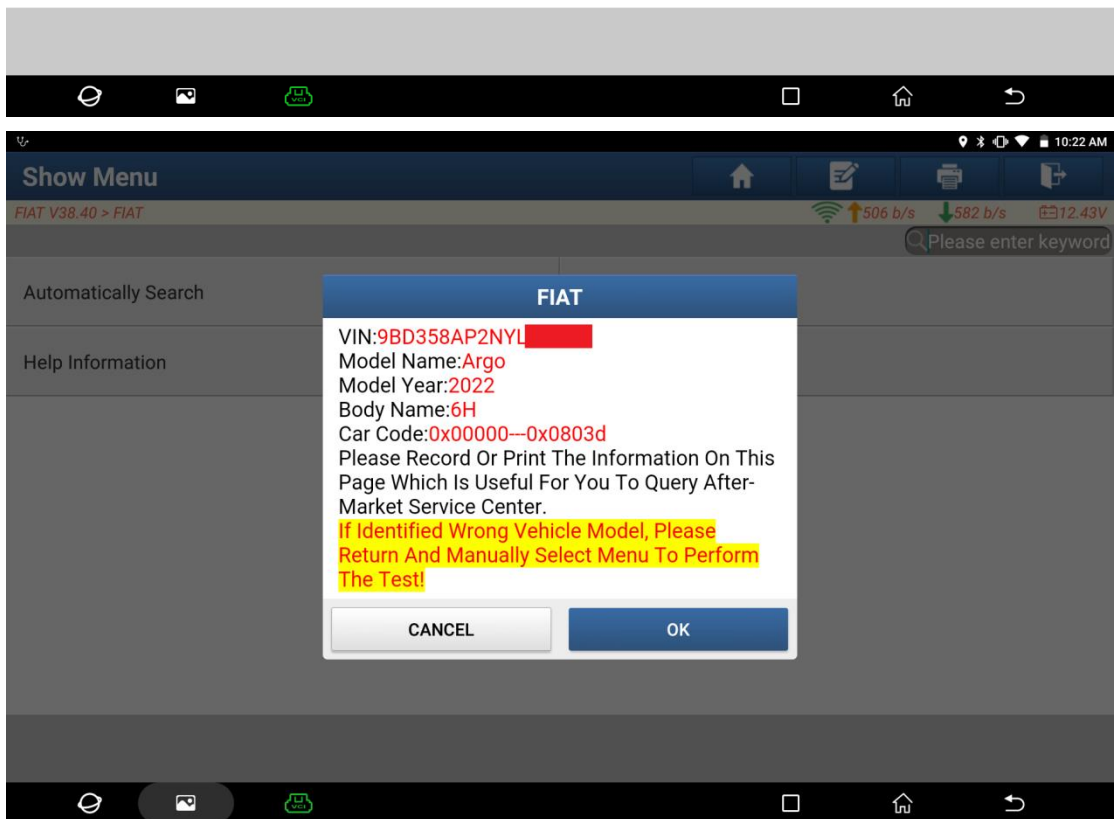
10:22 AM

Show Menu

FIAT V38.40 > FIAT

506 b/s 582 b/s 12.43V

Please enter keyword

Automatically Search

Help Information

FIAT

VIN:9BD358AP2NYL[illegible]
Model Name:Argo
Model Year:2022
Body Name:6H
Car Code:0x00000---0x0803d
Please Record Or Print The Information On This Page Which Is Useful For You To Query After-Market Service Center.
If Identified Wrong Vehicle Model, Please Return And Manually Select Menu To Perform The Test!

CANCEL

OK